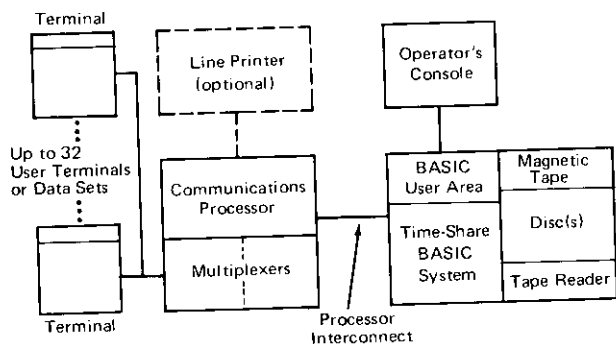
Terminal

Up to 32 User Terminals or Data Sets

Terminal

Line Printer (optional)

Communications Processor

Multiplexers

Processor Interconnect

Operator's Console

BASIC User Area

Time-Share BASIC System

Magnetic Tape

Disc(s)

Tape Reader